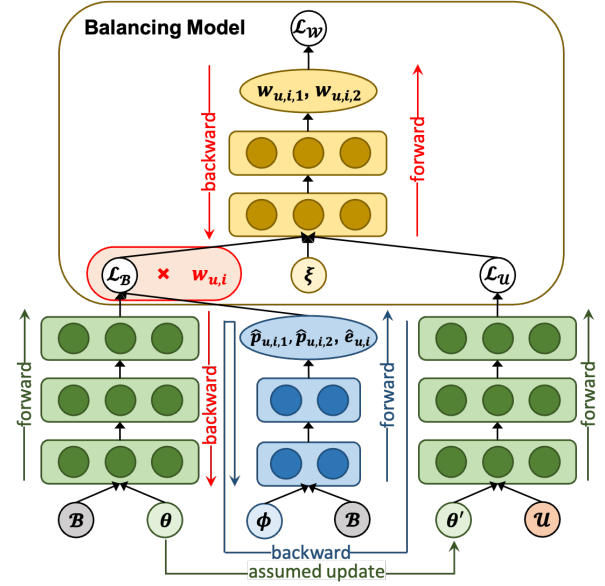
Balancing Model

$\mathcal{L}_{\mathcal{W}}$

$w_{u,i,1}, w_{u,i,2}$

backward

forward

$\mathcal{L}_{\mathcal{B}}$ × $w_{u,i}$

$\xi$

$\mathcal{L}_{\mathcal{U}}$

forward

$\hat{p}_{u,i,1}, \hat{p}_{u,i,2}, \hat{e}_{u,i}$

backward

forward

forward

$\mathcal{B}$

$\theta$

$\phi$

$\mathcal{B}$

$\theta'$

$\mathcal{U}$

backward

assumed update